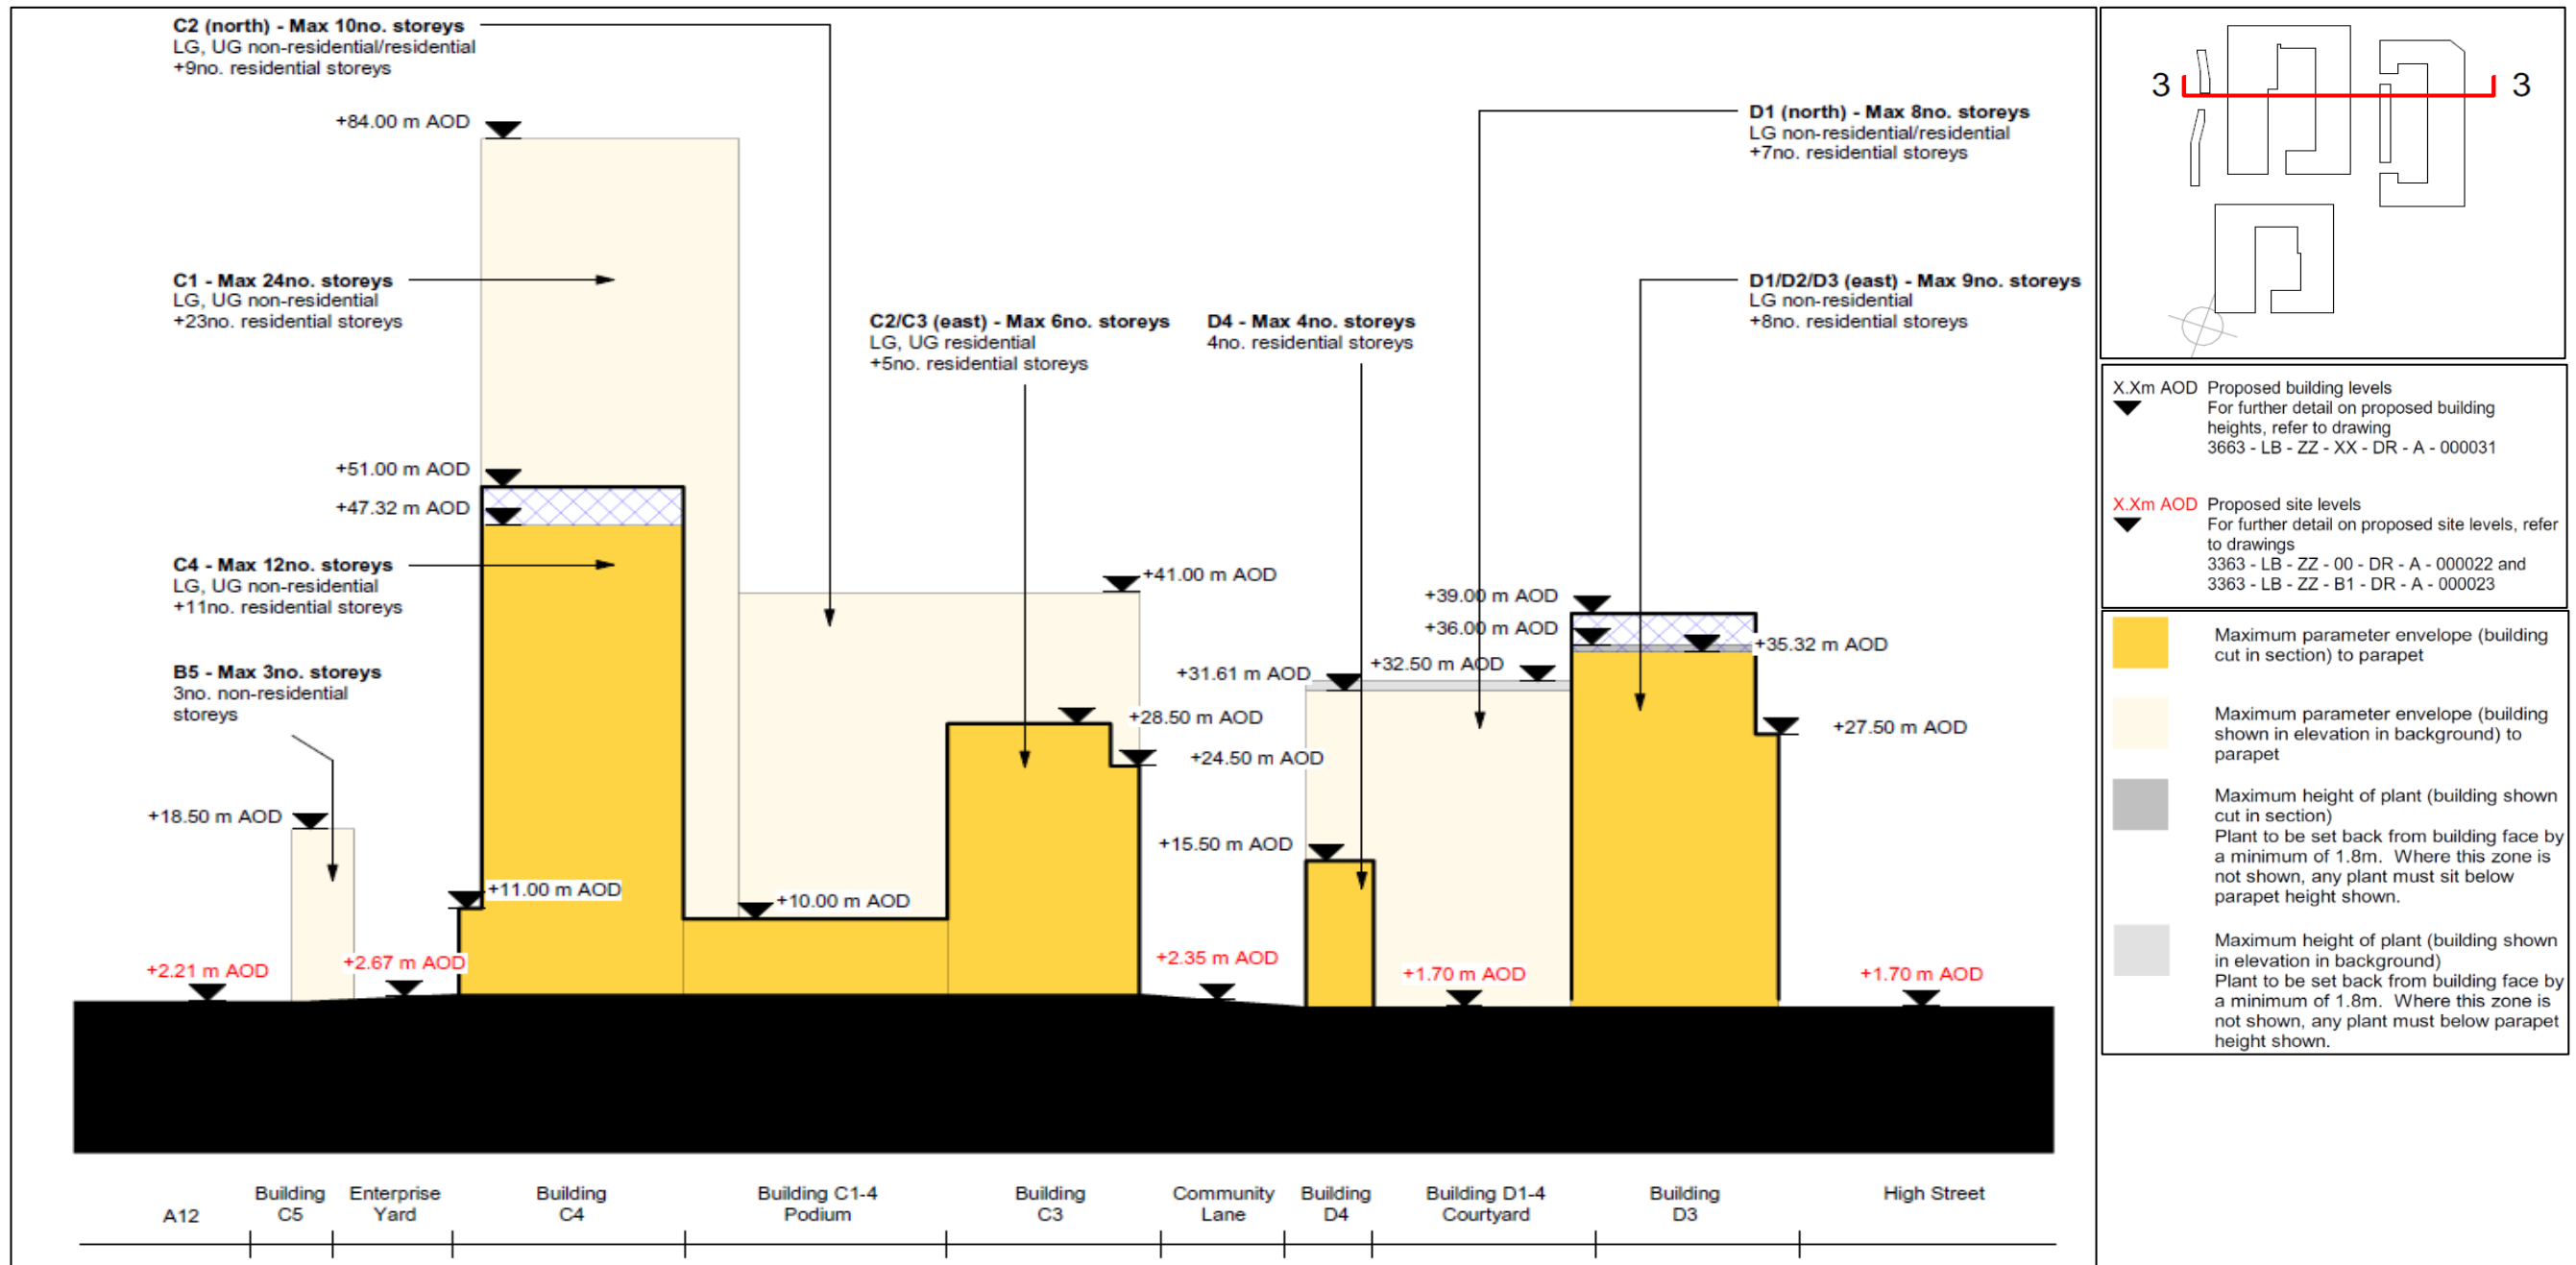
C2 (north) - Max 10no. storeys
LG, UG non-residential/residential
+9no. residential storeys

+84.00 m AOD

C1 - Max 24no. storeys
LG, UG non-residential
+23no. residential storeys

C2/C3 (east) - Max 6no. storeys
LG, UG residential
+5no. residential storeys

D4 - Max 4no. storeys
4no. residential storeys

D1 (north) - Max 8no. storeys
LG non-residential/residential
+7no. residential storeys

D1/D2/D3 (east) - Max 9no. storeys
LG non-residential
+8no. residential storeys

+51.00 m AOD
+47.32 m AOD

C4 - Max 12no. storeys
LG, UG non-residential
+11no. residential storeys

B5 - Max 3no. storeys
3no. non-residential
storeys

+41.00 m AOD
+39.00 m AOD
+36.00 m AOD
+35.32 m AOD
+31.61 m AOD
+32.50 m AOD
+28.50 m AOD
+27.50 m AOD
+24.50 m AOD
+18.50 m AOD
+15.50 m AOD
+11.00 m AOD
+10.00 m AOD
+2.21 m AOD
+2.67 m AOD
+2.35 m AOD
+1.70 m AOD
+1.70 m AOD

A12
Building C5
Enterprise Yard
Building C4
Building C1-4 Podium
Building C3
Community Lane
Building D4
Building D1-4 Courtyard
Building D3
High Street

3
3

X.Xm AOD Proposed building levels
For further detail on proposed building heights, refer to drawing
3663 - LB - ZZ - XX - DR - A - 000031

X.Xm AOD Proposed site levels
For further detail on proposed site levels, refer to drawings
3363 - LB - ZZ - 00 - DR - A - 000022 and
3363 - LB - ZZ - B1 - DR - A - 000023

Maximum parameter envelope (building cut in section) to parapet

Maximum parameter envelope (building shown in elevation in background) to parapet

Maximum height of plant (building shown cut in section)
Plant to be set back from building face by a minimum of 1.8m. Where this zone is not shown, any plant must sit below parapet height shown.

Maximum height of plant (building shown in elevation in background)
Plant to be set back from building face by a minimum of 1.8m. Where this zone is not shown, any plant must below parapet height shown.